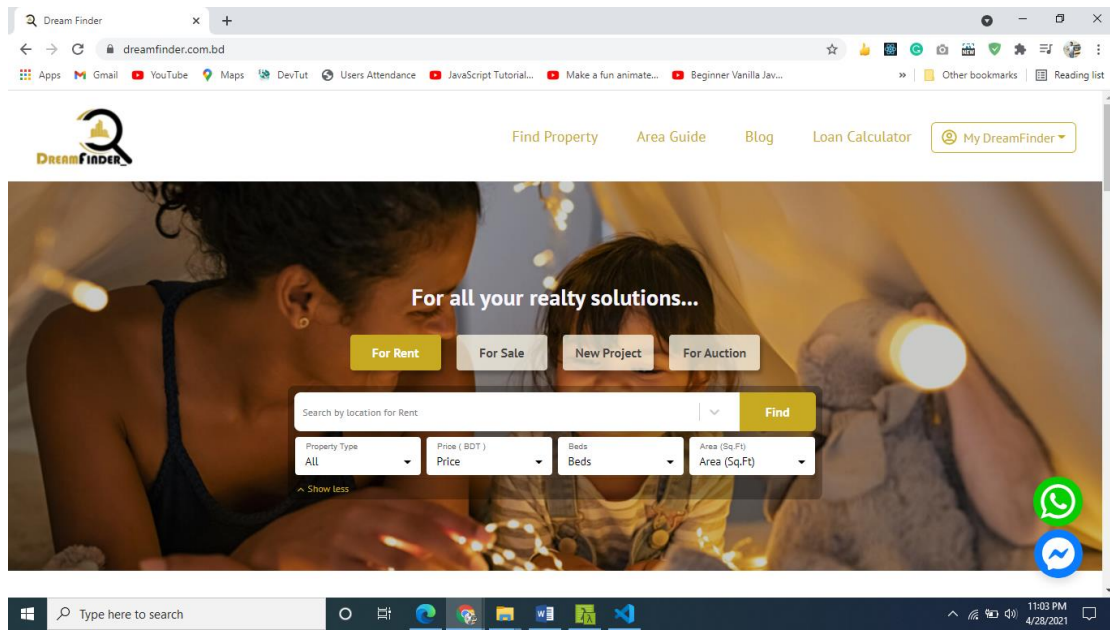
Dream Finder ×
+
dreamfinder.com.bd
Apps Gmail YouTube Maps DevTut Users Attendance JavaScript Tutorial... Make a fun animate... Beginner Vanilla Jav... » Other bookmarks Reading list

DREAMFINDER
Find Property Area Guide Blog Loan Calculator My DreamFinder

For all your realty solutions...

For Rent For Sale New Project For Auction

Search by location for Rent Find

Property Type
All
Price ( BDT )
Price
Beds
Beds
Area (Sq.Ft)
Area (Sq.Ft)
^ Show less

Type here to search
11:03 PM
4/28/2021